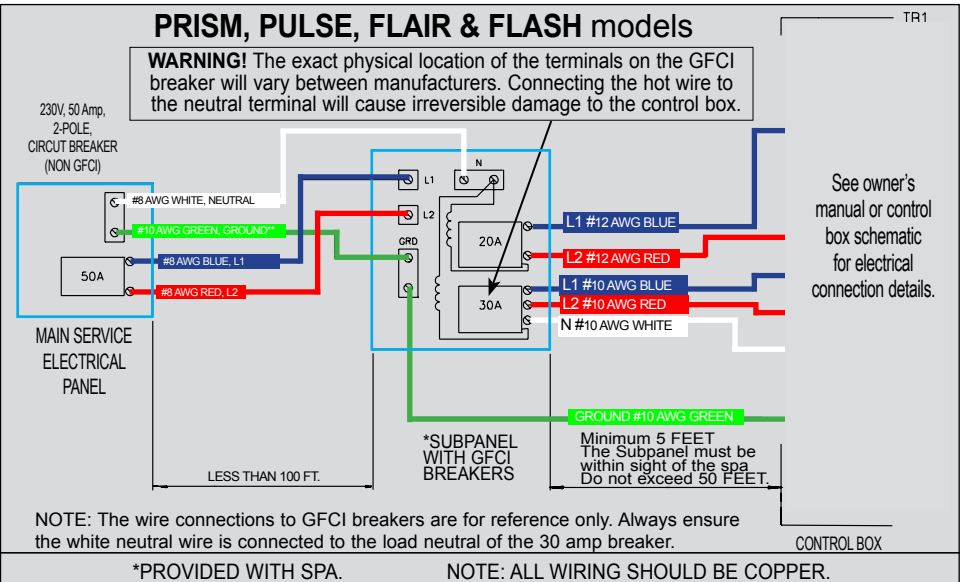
PRISM, PULSE, FLAIR & FLASH models

WARNING! The exact physical location of the terminals on the GFCI breaker will vary between manufacturers. Connecting the hot wire to the neutral terminal will cause irreversible damage to the control box.

TR1

230V, 50 Amp, 2-POLE, CIRCUT BREAKER (NON GFCI)

#8 AWG WHITE, NEUTRAL

#10 AWG GREEN, GROUND*

#8 AWG BLUE, L1

50A

#8 AWG RED, L2

MAIN SERVICE ELECTRICAL PANEL

L1

N

L2

GRD

20A

30A

L1 #12 AWG BLUE

L2 #12 AWG RED

L1 #10 AWG BLUE

L2 #10 AWG RED

N #10 AWG WHITE

See owner's manual or control box schematic for electrical connection details.

GROUND #10 AWG GREEN

*SUBPANEL WITH GFCI BREAKERS

Minimum 5 FEET
The Subpanel must be within sight of the spa
Do not exceed 50 FEET.

LESS THAN 100 FT.

NOTE: The wire connections to GFCI breakers are for reference only. Always ensure the white neutral wire is connected to the load neutral of the 30 amp breaker.

CONTROL BOX

*PROVIDED WITH SPA.

NOTE: ALL WIRING SHOULD BE COPPER.